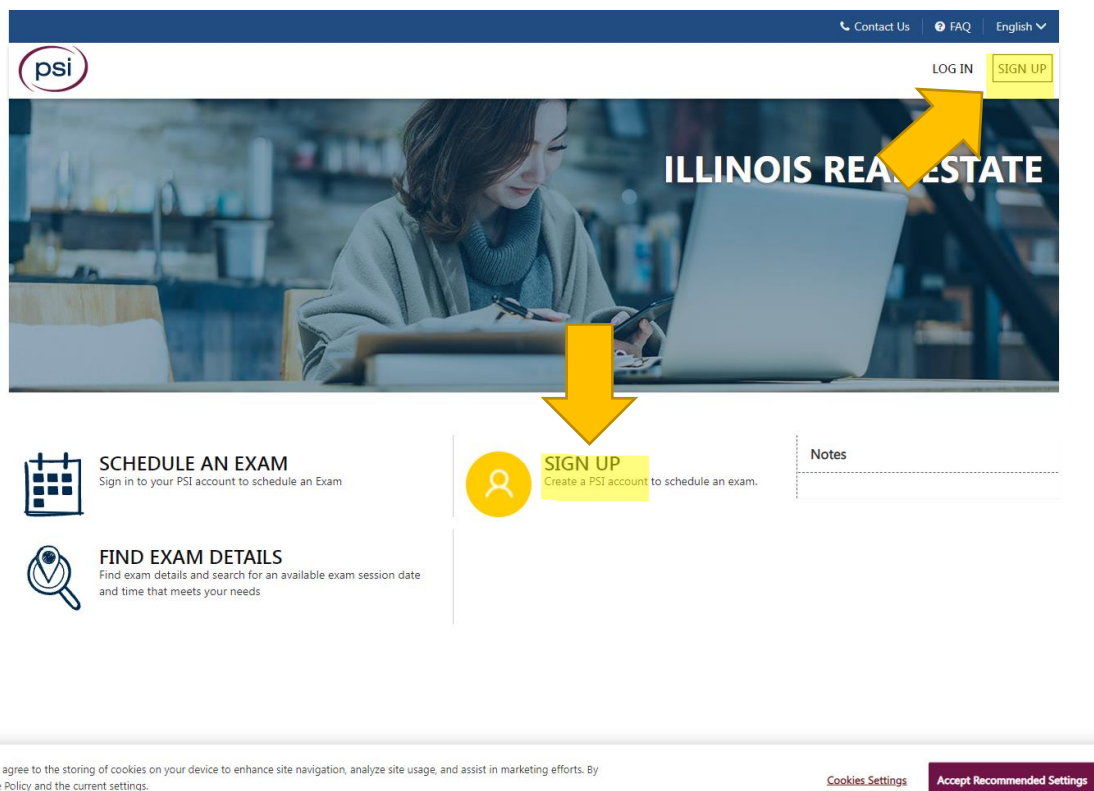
Contact Us | FAQ | English

psi

LOG IN SIGN UP

ILLINOIS REAL ESTATE

SCHEDULE AN EXAM
Sign in to your PSI account to schedule an Exam

SIGN UP
Create a PSI account to schedule an exam.

Notes

FIND EXAM DETAILS
Find exam details and search for an available exam session date and time that meets your needs

agree to the storing of cookies on your device to enhance site navigation, analyze site usage, and assist in marketing efforts. By
e Policy and the current settings.

Cookies Settings

Accept Recommended Settings